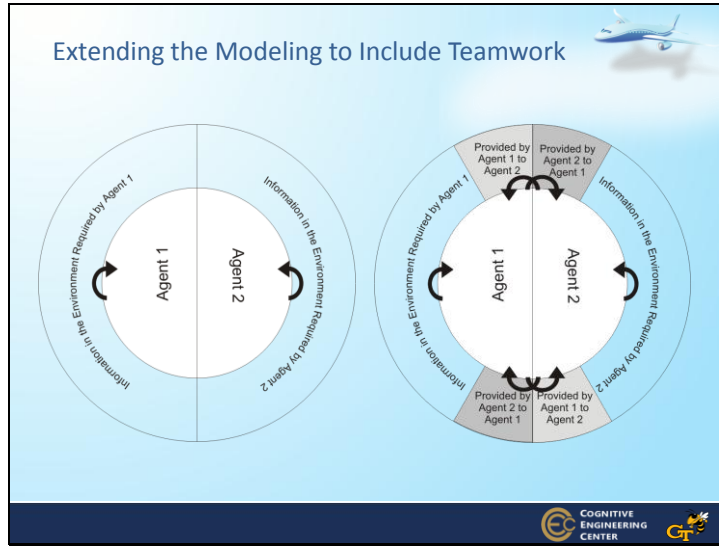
Extending the Modeling to Include Teamwork

Information in the Environment Required by Agent 1

Agent 1

Agent 2

Information in the Environment Required by Agent 2

Provided by Agent 1 to Agent 2

Provided by Agent 2 to Agent 1

Information in the Environment Required by Agent 1

Agent 1

Agent 2

Information in the Environment Required by Agent 2

Provided by Agent 2 to Agent 1

Provided by Agent 1 to Agent 2

Cognitive Engineering Center

GT